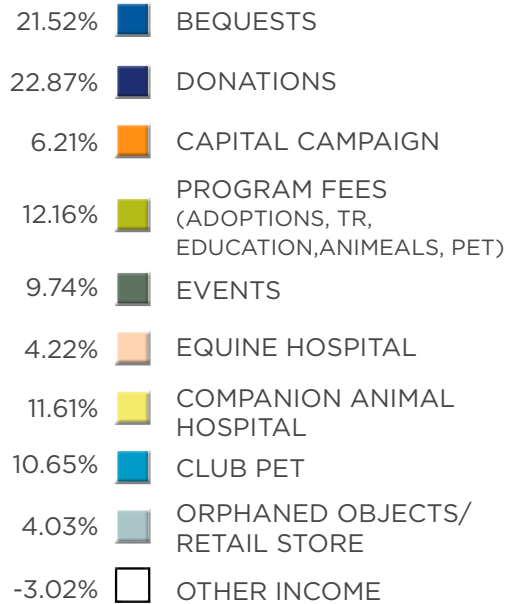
21.52% BEQUESTS

22.87% DONATIONS

6.21% CAPITAL CAMPAIGN

12.16% PROGRAM FEES (ADOPTIONS, TR, EDUCATION,ANIMEALS, PET)

9.74% EVENTS

4.22% EQUINE HOSPITAL

11.61% COMPANION ANIMAL HOSPITAL

10.65% CLUB PET

4.03% ORPHANED OBJECTS/ RETAIL STORE

-3.02% OTHER INCOME